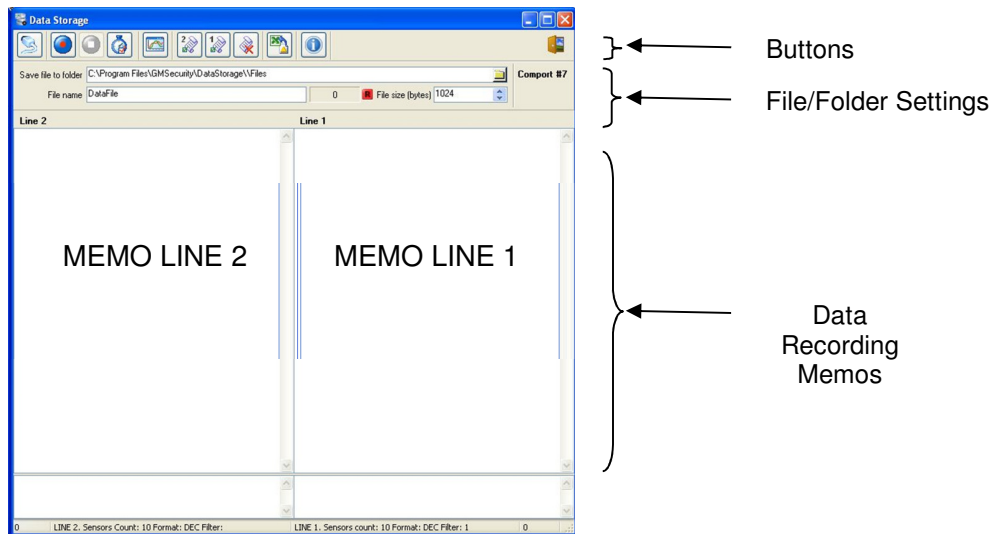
Data Storage

Save file to folder C:\Program Files\GMSecurity\DataStorage\\Files

Compont #7

File name DataFile

0

R File size (bytes) 1024

Line 2

Line 1

MEMO LINE 2

MEMO LINE 1

0

LINE 2. Sensors Count: 10 Format: DEC Filter:

LINE 1. Sensors count: 10 Format: DEC Filter: 1

0

Buttons

File/Folder Settings

Data Recording Memos